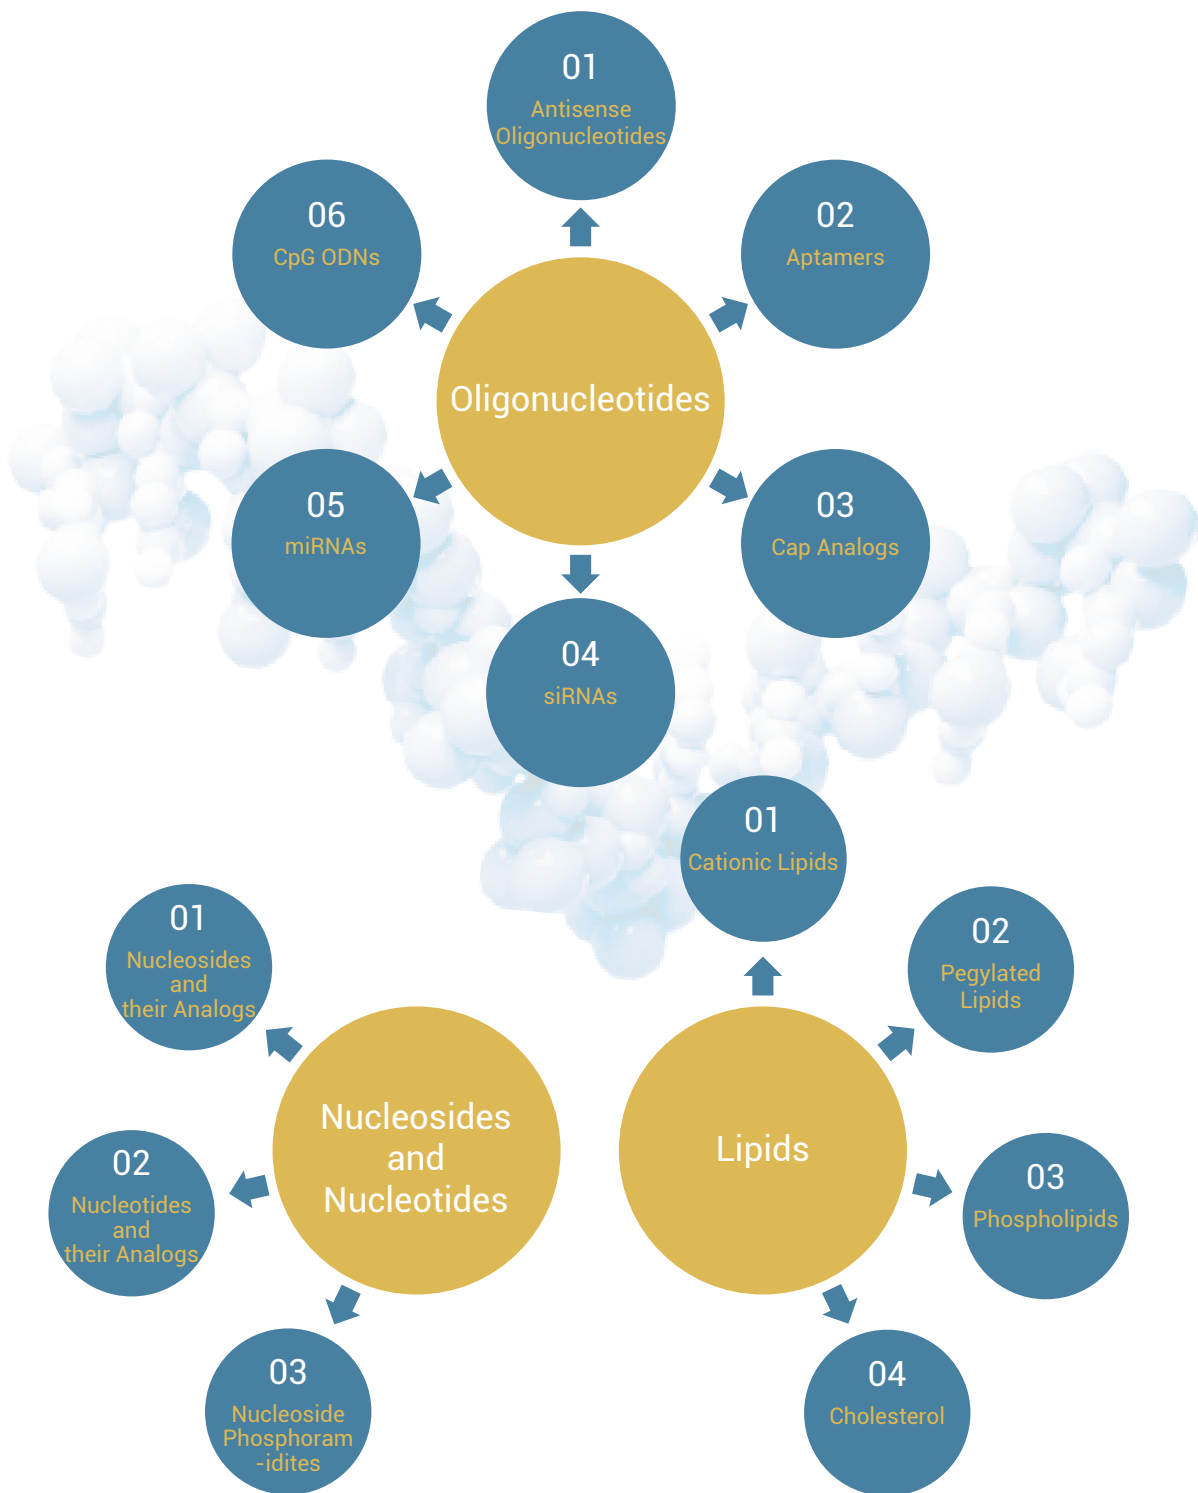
Oligonucleotides

01
Antisense Oligonucleotides

02
Aptamers

03
Cap Analogs

04
siRNAs

05
miRNAs

06
CpG ODNs

Nucleosides and Nucleotides

01
Nucleosides and their Analogs

02
Nucleotides and their Analogs

03
Nucleoside Phosphoram-idites

Lipids

01
Cationic Lipids

02
Pegylated Lipids

03
Phospholipids

04
Cholesterol